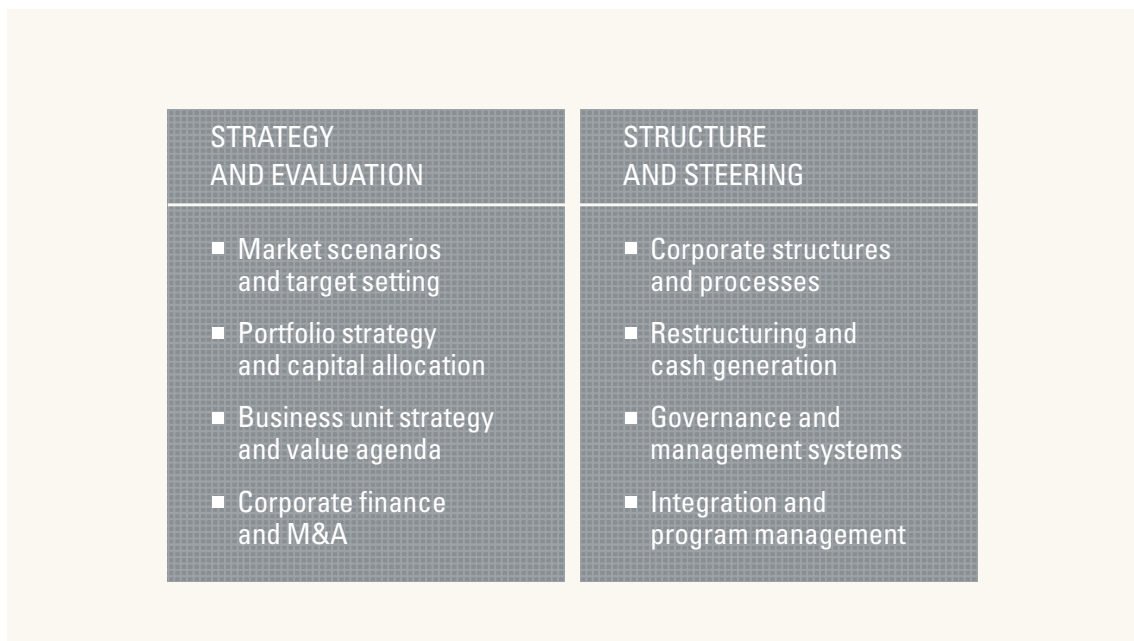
STRATEGY AND EVALUATION

■ Market scenarios and target setting
■ Portfolio strategy and capital allocation
■ Business unit strategy and value agenda
■ Corporate finance and M&A

STRUCTURE AND STEERING

■ Corporate structures and processes
■ Restructuring and cash generation
■ Governance and management systems
■ Integration and program management